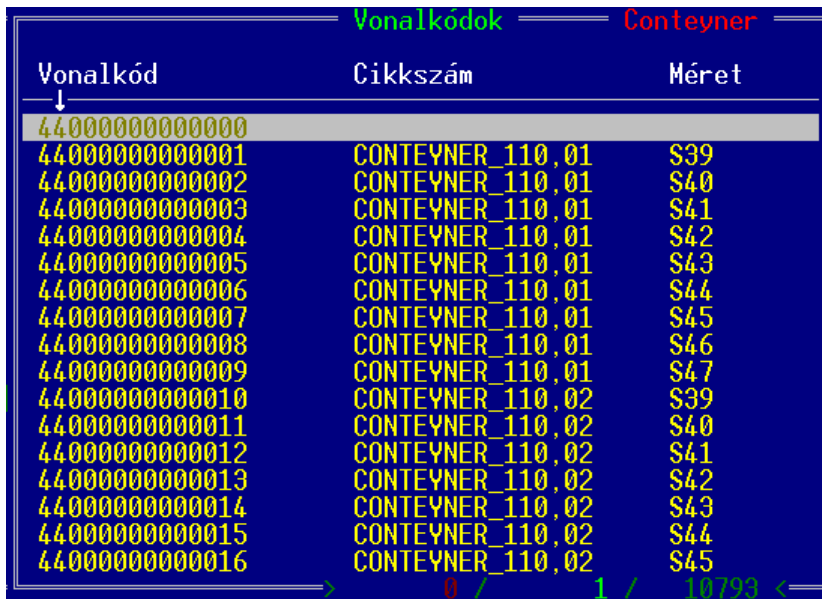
Vonalkódok Conteyner

| Vonalkód | Cikkszám | Méret |
|---|---|---|
| 4400000000000 | | |
| 4400000000001 | CONTEYNER_110,01 | S39 |
| 4400000000002 | CONTEYNER_110,01 | S40 |
| 4400000000003 | CONTEYNER_110,01 | S41 |
| 4400000000004 | CONTEYNER_110,01 | S42 |
| 4400000000005 | CONTEYNER_110,01 | S43 |
| 4400000000006 | CONTEYNER_110,01 | S44 |
| 4400000000007 | CONTEYNER_110,01 | S45 |
| 4400000000008 | CONTEYNER_110,01 | S46 |
| 4400000000009 | CONTEYNER_110,01 | S47 |
| 4400000000010 | CONTEYNER_110,02 | S39 |
| 4400000000011 | CONTEYNER_110,02 | S40 |
| 4400000000012 | CONTEYNER_110,02 | S41 |
| 4400000000013 | CONTEYNER_110,02 | S42 |
| 4400000000014 | CONTEYNER_110,02 | S43 |
| 4400000000015 | CONTEYNER_110,02 | S44 |
| 4400000000016 | CONTEYNER_110,02 | S45 |

> 0 / 1 / 10793 <